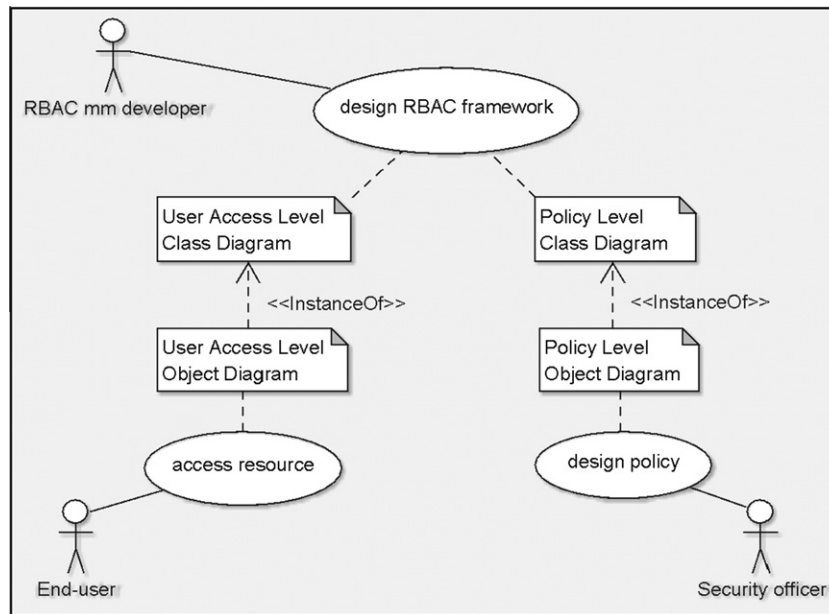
RBAC mm developer

design RBAC framework

User Access Level Class Diagram

Policy Level Class Diagram

<<InstanceOf>>

<<InstanceOf>>

User Access Level Object Diagram

Policy Level Object Diagram

access resource

design policy

End-user

Security officer